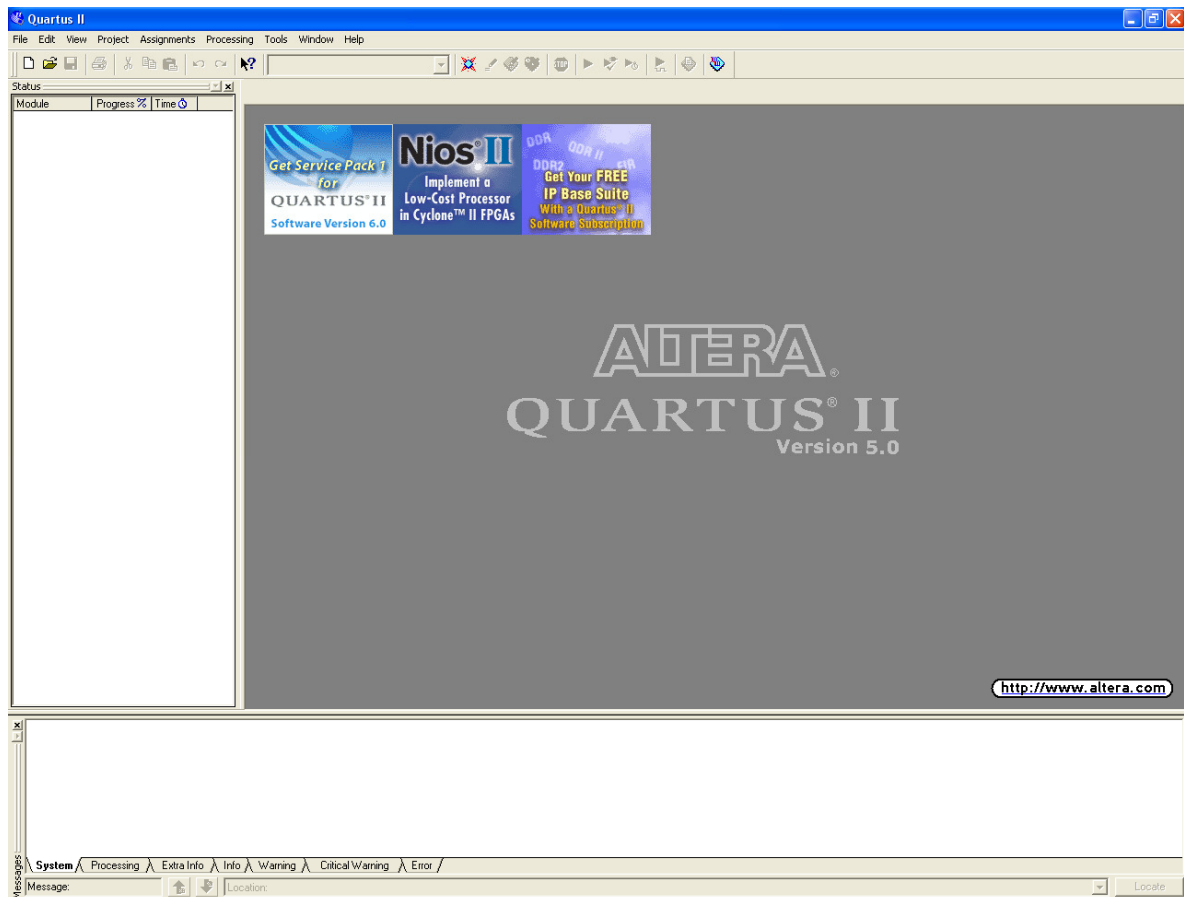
Quartus II

File Edit View Project Assignments Processing Tools Window Help

Status

| Module | Progress % | Time |
|---|---|---|

Get Service Pack 1 for QUARTUS®II Software Version 6.0

Nios®II Implement a Low-Cost Processor in Cyclone™ II FPGAs

DDR QDR II DDR2 FIR Get Your FREE IP Base Suite With a Quartus® II Software Subscription

ALTERA®
QUARTUS® II
Version 5.0

http://www.altera.com

Messages

System Processing Extra Info Info Warning Critical Warning Error

Message: Location: Locate